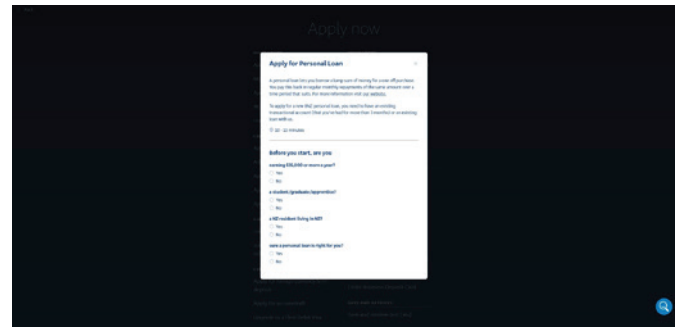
Apply now

Apply for Personal Loan

×

A personal loan lets you borrow a lump sum of money for a one-off purchase. You pay this back in regular monthly repayments of the same amount over a time period that suits. For more information visit our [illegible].

To apply for a new BNZ personal loan, you need to have an existing transactional account (that you've had for more than 3 months) or an existing loan with us.

⏱ 10 - 15 minutes

Before you start, are you

earning $35,000 or more a year?

Yes

No

a student/graduate/apprentice?

Yes

No

a NZ resident living in NZ?

Yes

No

sure a personal loan is right for you?

Yes

No

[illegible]

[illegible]

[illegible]

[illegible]